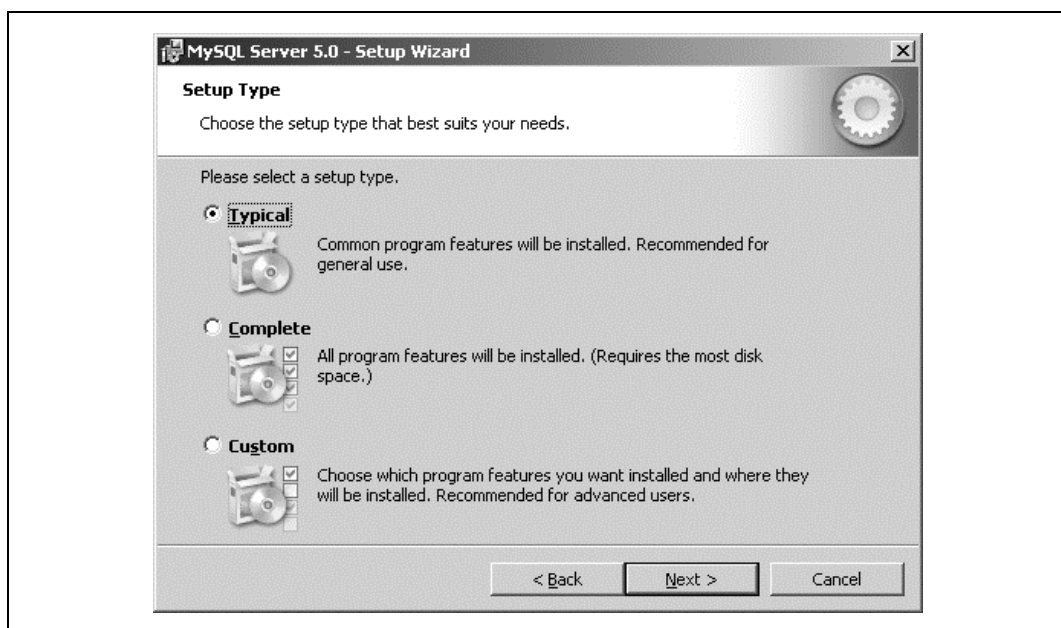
MySQL Server 5.0 - Setup Wizard

Setup Type

Choose the setup type that best suits your needs.

Please select a setup type.

Typical

Common program features will be installed. Recommended for general use.

Complete

All program features will be installed. (Requires the most disk space.)

Custom

Choose which program features you want installed and where they will be installed. Recommended for advanced users.

< Back

Next >

Cancel